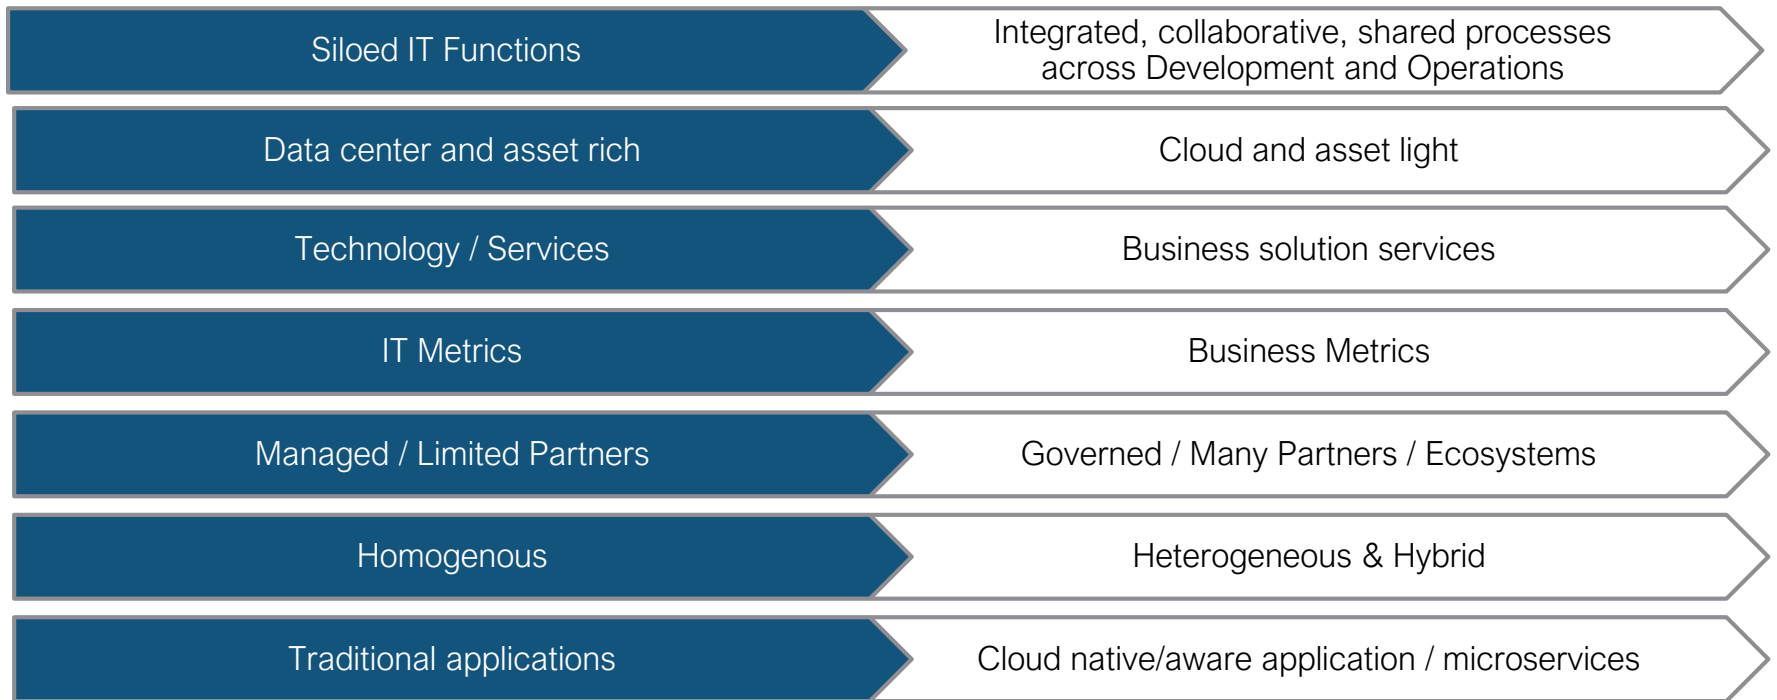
Siloed IT Functions

Integrated, collaborative, shared processes across Development and Operations

Data center and asset rich

Cloud and asset light

Technology / Services

Business solution services

IT Metrics

Business Metrics

Managed / Limited Partners

Governed / Many Partners / Ecosystems

Homogenous

Heterogeneous & Hybrid

Traditional applications

Cloud native/aware application / microservices